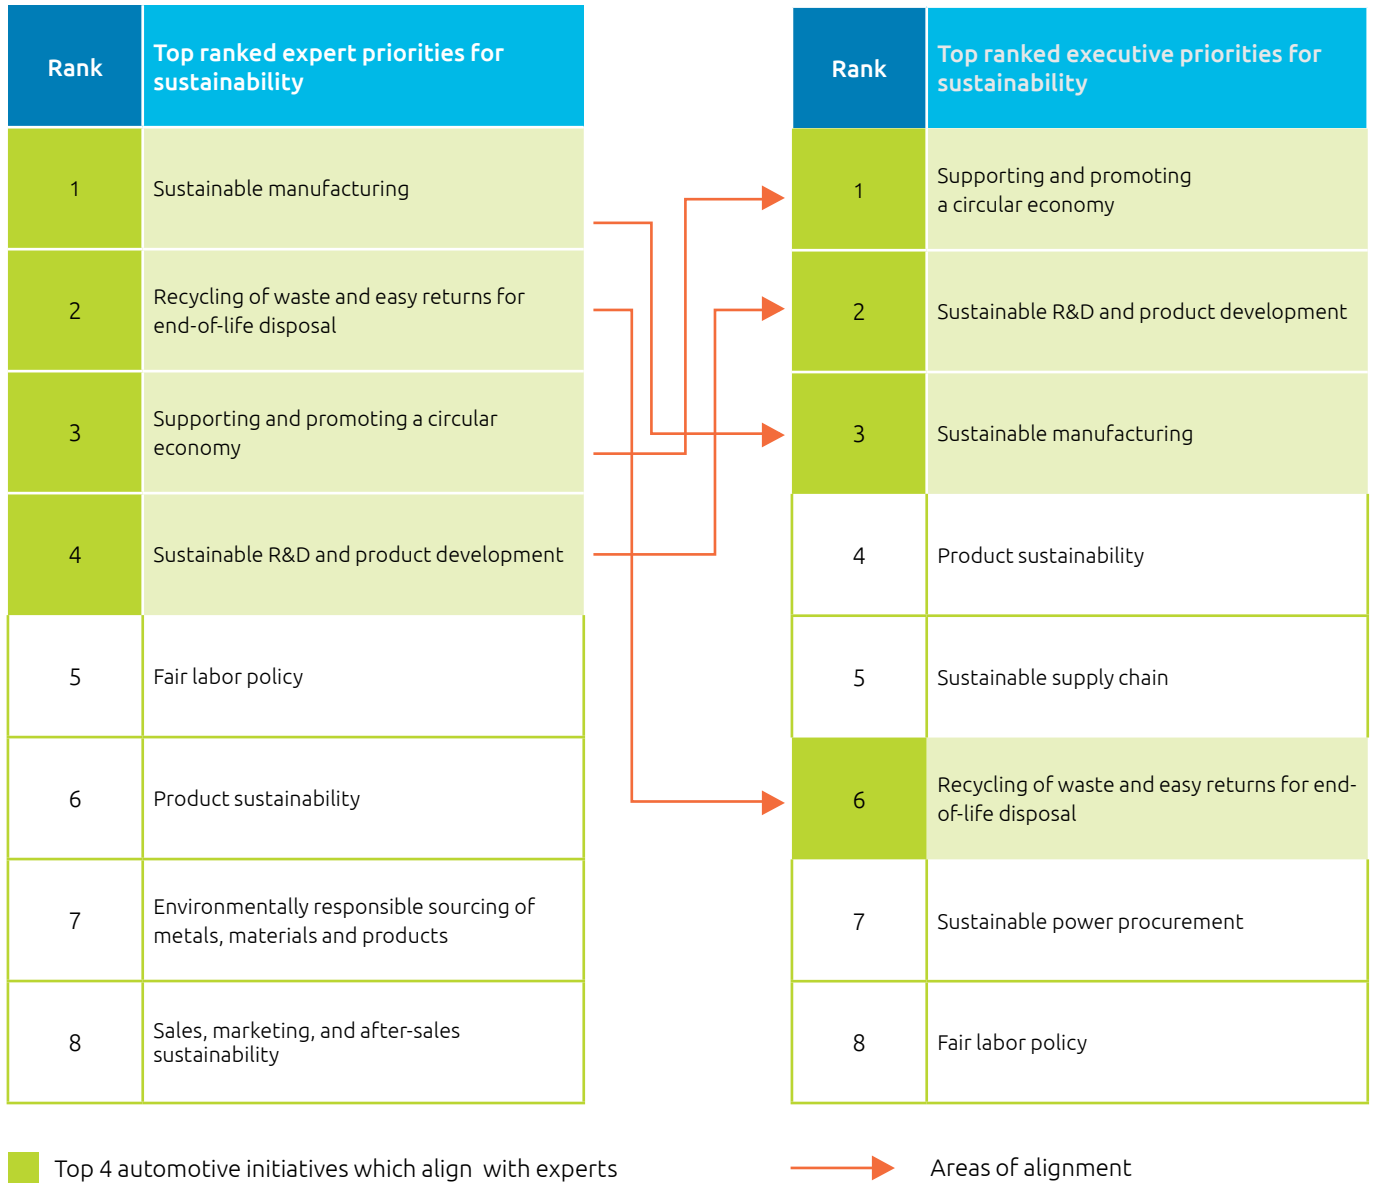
| Rank | Top ranked expert priorities for sustainability |
|---|---|
| 1 | Sustainable manufacturing |
| 2 | Recycling of waste and easy returns for end-of-life disposal |
| 3 | Supporting and promoting a circular economy |
| 4 | Sustainable R&D and product development |
| 5 | Fair labor policy |
| 6 | Product sustainability |
| 7 | Environmentally responsible sourcing of metals, materials and products |
| 8 | Sales, marketing, and after-sales sustainability |

| Rank | Top ranked executive priorities for sustainability |
|---|---|
| 1 | Supporting and promoting a circular economy |
| 2 | Sustainable R&D and product development |
| 3 | Sustainable manufacturing |
| 4 | Product sustainability |
| 5 | Sustainable supply chain |
| 6 | Recycling of waste and easy returns for end-of-life disposal |
| 7 | Sustainable power procurement |
| 8 | Fair labor policy |

Top 4 automotive initiatives which align with experts

Areas of alignment